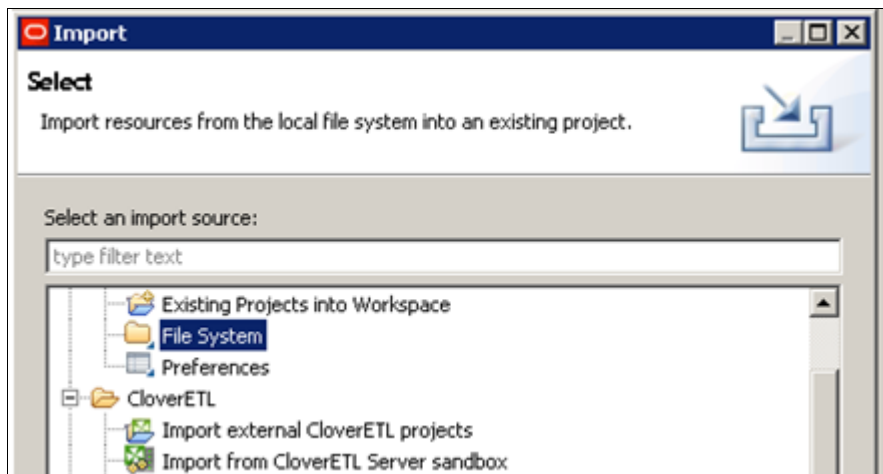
Import

Select

Import resources from the local file system into an existing project.

Select an import source:

type filter text

Existing Projects into Workspace
File System
Preferences
CloverETL
Import external CloverETL projects
Import from CloverETL Server sandbox